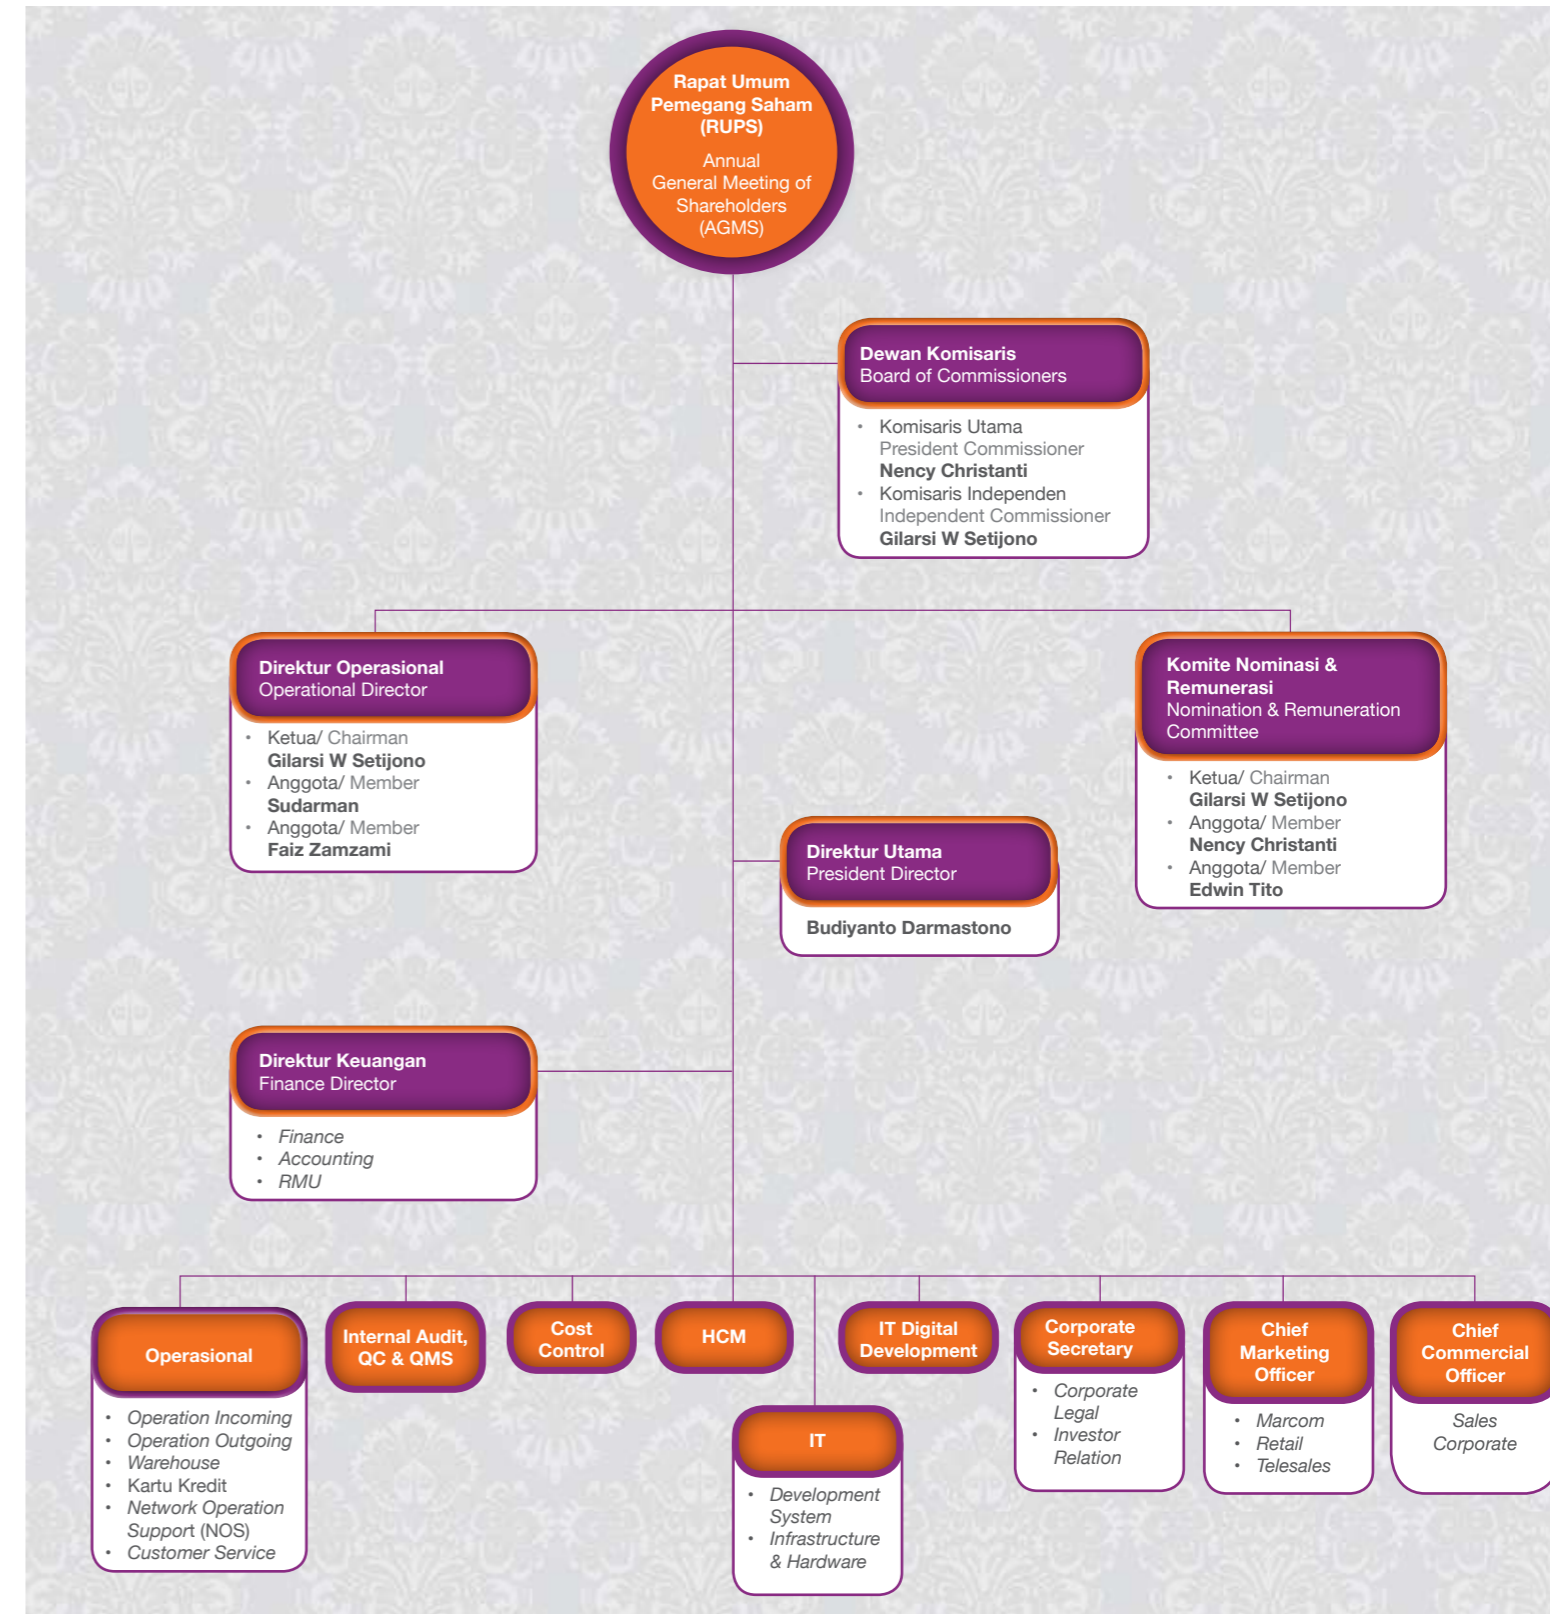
Rapat Umum Pemegang Saham (RUPS)
Annual General Meeting of Shareholders (AGMS)

Dewan Komisaris
Board of Commissioners
• Komisaris Utama
President Commissioner
Nency Christanti
• Komisaris Independen
Independent Commissioner
Gilarsi W Setijono

Direktur Operasional
Operational Director
• Ketua/ Chairman
Gilarsi W Setijono
• Anggota/ Member
Sudarman
• Anggota/ Member
Faiz Zamzami

Komite Nominasi & Remunerasi
Nomination & Remuneration Committee
• Ketua/ Chairman
Gilarsi W Setijono
• Anggota/ Member
Nency Christanti
• Anggota/ Member
Edwin Tito

Direktur Utama
President Director
Budiyanto Darmastono

Direktur Keuangan
Finance Director
• Finance
• Accounting
• RMU

Operasional
• Operation Incoming
• Operation Outgoing
• Warehouse
• Kartu Kredit
• Network Operation Support (NOS)
• Customer Service

Internal Audit, QC & QMS

Cost Control

HCM

IT
• Development System
• Infrastructure & Hardware

IT Digital Development

Corporate Secretary
• Corporate Legal
• Investor Relation

Chief Marketing Officer
• Marcom
• Retail
• Telesales

Chief Commercial Officer
Sales Corporate